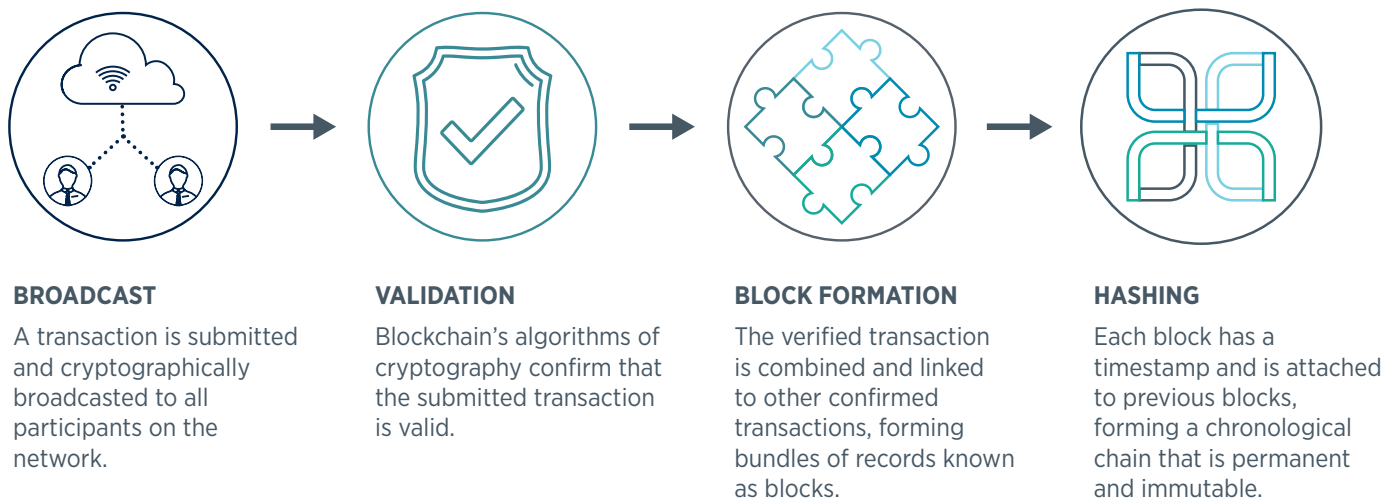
BROADCAST

A transaction is submitted and cryptographically broadcasted to all participants on the network.

VALIDATION

Blockchain's algorithms of cryptography confirm that the submitted transaction is valid.

BLOCK FORMATION

The verified transaction is combined and linked to other confirmed transactions, forming bundles of records known as blocks.

HASHING

Each block has a timestamp and is attached to previous blocks, forming a chronological chain that is permanent and immutable.